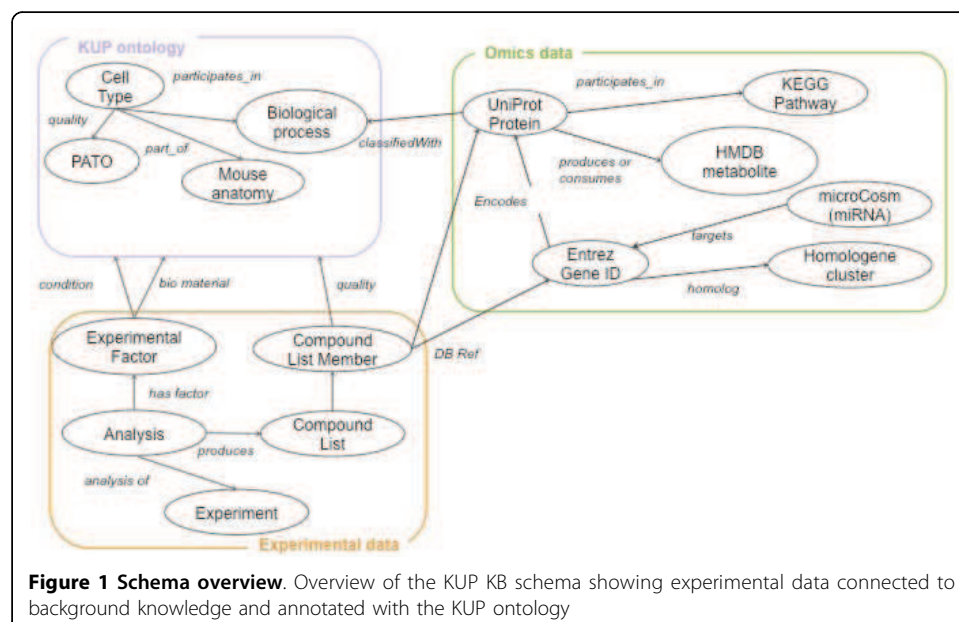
KUP ontology

Cell Type

participates_in

quality

Biological process

PATO

part_of

Mouse anatomy

Omics data

participates_in

UniProt Protein

KEGG Pathway

classifiedWith

produces or consumes

HMDB metabolite

Encodes

microCosm (miRNA)

targets

Entrez Gene ID

Homologene cluster

homolog

condition

bio material

quality

Experimental Factor

Compound List Member

DB Ref

has factor

Analysis

produces

Compound List

analysis of

Experiment

Experimental data

**Figure 1 Schema overview**. Overview of the KUP KB schema showing experimental data connected to background knowledge and annotated with the KUP ontology